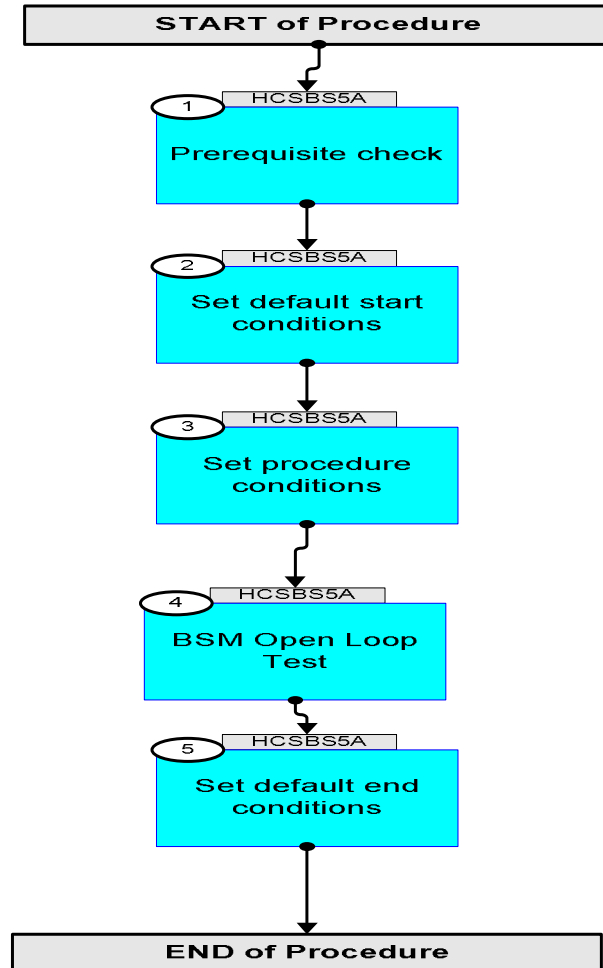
START of Procedure

1
HCSBS5A
Prerequisite check

2
HCSBS5A
Set default start conditions

3
HCSBS5A
Set procedure conditions

4
HCSBS5A
BSM Open Loop Test

5
HCSBS5A
Set default end conditions

END of Procedure